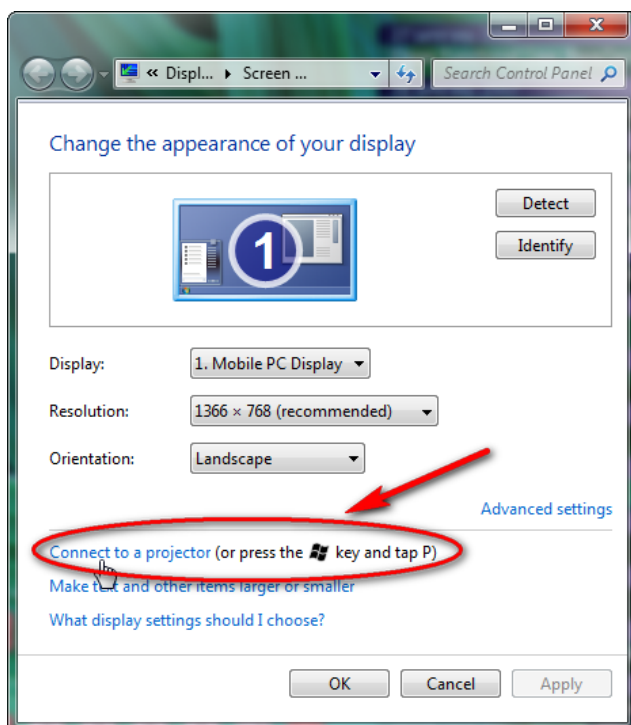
« Displ... ▸ Screen ...

Search Control Panel

Change the appearance of your display

1

Detect

Identify

Display: 1. Mobile PC Display

Resolution: 1366 × 768 (recommended)

Orientation: Landscape

Advanced settings

Connect to a projector (or press the key and tap P)

Make text and other items larger or smaller

What display settings should I choose?

OK Cancel Apply